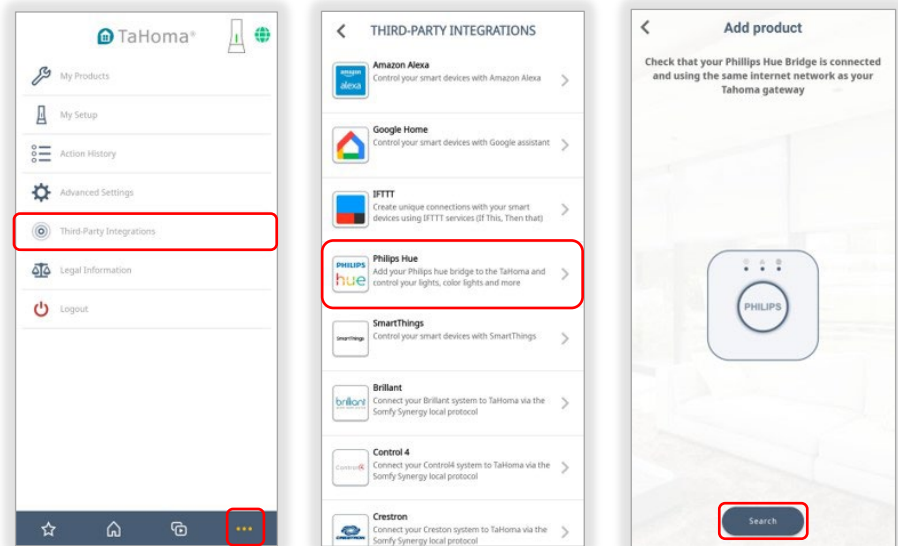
TaHoma®

My Products

My Setup

Action History

Advanced Settings

Third-Party Integrations

Legal Information

Logout

•••

THIRD-PARTY INTEGRATIONS

amazon alexa
Amazon Alexa
Control your smart devices with Amazon Alexa

Google Home
Control your smart devices with Google assistant

IFTTT
Create unique connections with your smart devices using IFTTT services (If This, Then that)

PHILIPS hue
Philips Hue
Add your Philips hue bridge to the TaHoma and control your lights, color lights and more

SmartThings
SmartThings
Control your smart devices with SmartThings

brilliant
Brillant
Connect your Brillant system to TaHoma via the Somfy Synergy local protocol

Control4
Control 4
Connect your Control4 system to TaHoma via the Somfy Synergy local protocol

CRESTRON
Crestron
Connect your Creston system to TaHoma via the Somfy Synergy local protocol

Add product

Check that your Phillips Hue Bridge is connected and using the same internet network as your Tahoma gateway

PHILIPS

Search